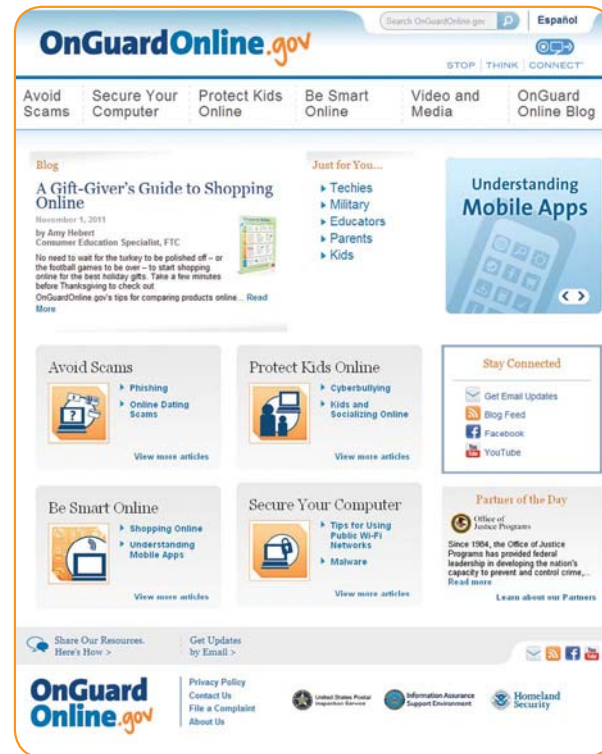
OnGuardOnline.gov

Search OnGuardOnline.gov

Español

STOP | THINK | CONNECT

Avoid Scams
Secure Your Computer
Protect Kids Online
Be Smart Online
Video and Media
OnGuard Online Blog

Blog

A Gift-Giver's Guide to Shopping Online

November 1, 2011
by Amy Hebert
Consumer Education Specialist, FTC

No need to wait for the turkey to be polished off – or the football games to be over – to start shopping online for the best holiday gifts. Take a few minutes before Thanksgiving to check out OnGuardOnline.gov's tips for comparing products online... Read More

Just for You...
Techies
Military
Educators
Parents
Kids

Understanding Mobile Apps

Avoid Scams
Phishing
Online Dating Scams
View more articles

Protect Kids Online
Cyberbullying
Kids and Socializing Online
View more articles

Stay Connected
Get Email Updates
Blog Feed
Facebook
YouTube

Be Smart Online
Shopping Online
Understanding Mobile Apps
View more articles

Secure Your Computer
Tips for Using Public Wi-Fi Networks
Malware
View more articles

Partner of the Day
Office of Justice Programs
Since 1984, the Office of Justice Programs has provided federal leadership in developing the nation's capacity to prevent and control crime,... Read more
Learn about our Partners

Share Our Resources. Here's How >
Get Updates by Email >

OnGuard Online.gov
Privacy Policy
Contact Us
File a Complaint
About Us

United States Postal Inspection Service
Information Assurance Support Environment
Homeland Security